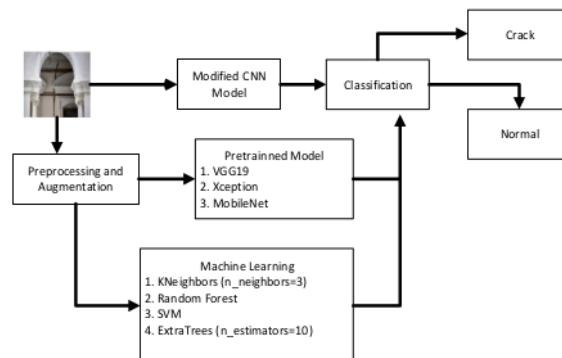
Modified CNN Model

Classification

Crack

Normal

Preprocessing and Augmentation

Pretrained Model
1. VGG19
2. Xception
3. MobileNet

Machine Learning
1. KNeighbors (n_neighbors=3)
2. Random Forest
3. SVM
4. ExtraTrees (n_estimators=10)